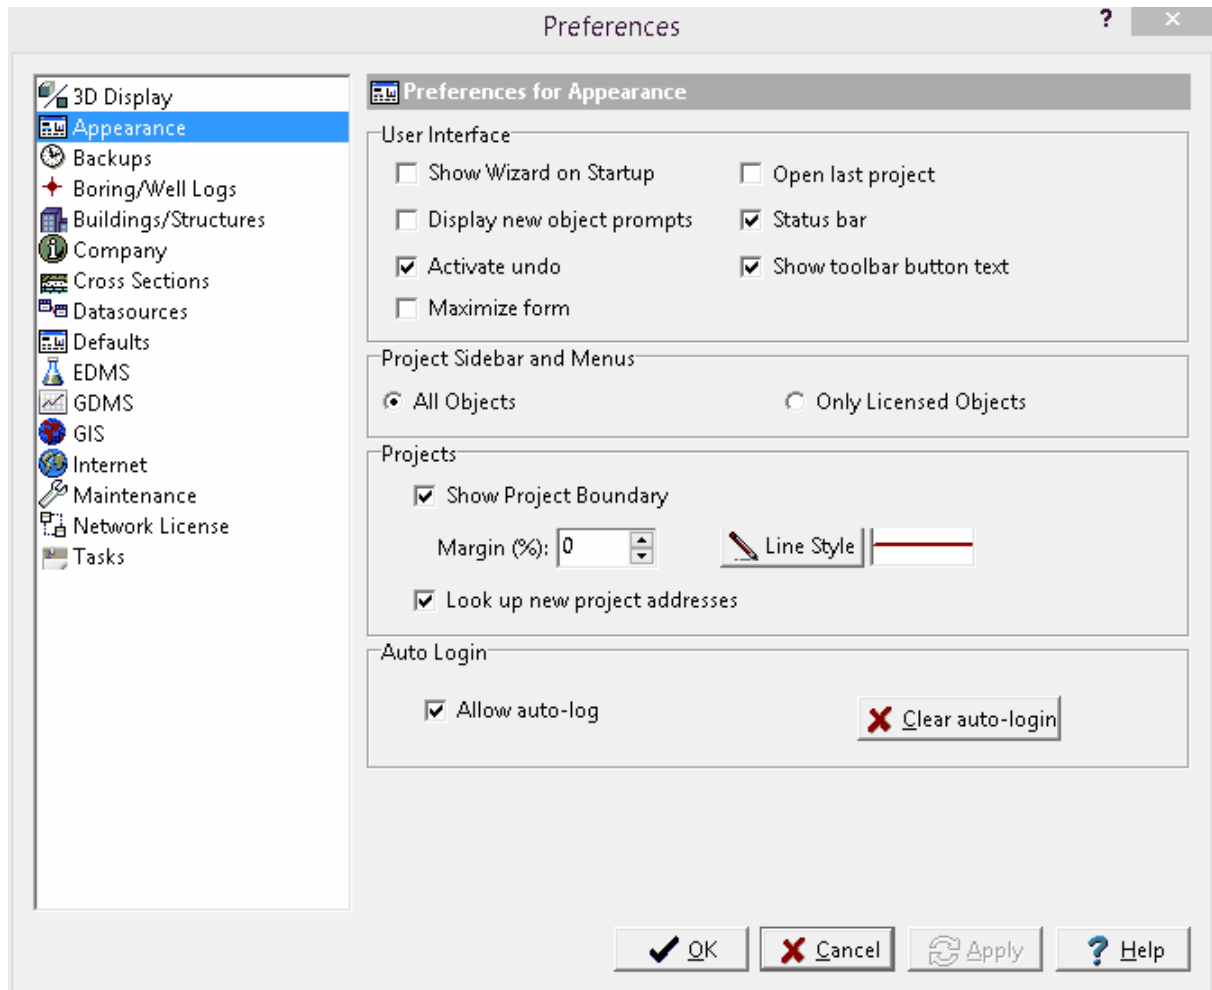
Preferences
?
×

3D Display
Appearance
Backups
Boring/Well Logs
Buildings/Structures
Company
Cross Sections
Datasources
Defaults
EDMS
GDMS
GIS
Internet
Maintenance
Network License
Tasks

Preferences for Appearance

User Interface
Show Wizard on Startup
Open last project
Display new object prompts
Status bar
Activate undo
Show toolbar button text
Maximize form

Project Sidebar and Menus
All Objects
Only Licensed Objects

Projects
Show Project Boundary
Margin (%): 0
Line Style
Look up new project addresses

Auto Login
Allow auto-log
Clear auto-login

OK
Cancel
Apply
Help